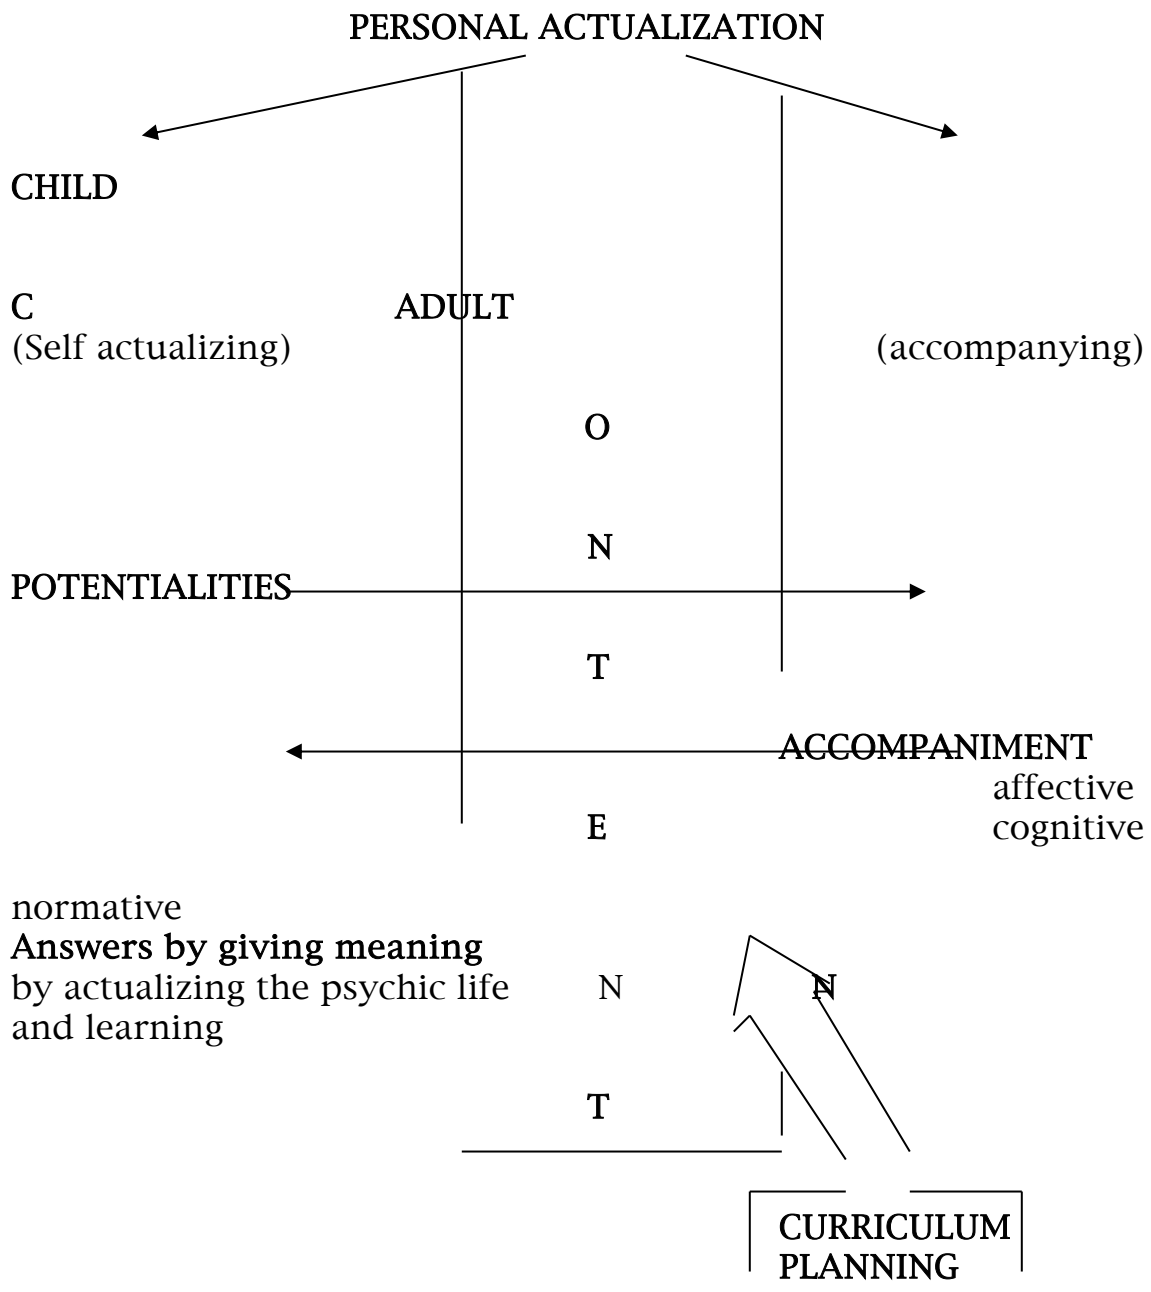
PERSONAL ACTUALIZATION

CHILD

C ADULT
(Self actualizing) (accompanying)

O

N

POTENTIALITIES

T

ACCOMPANIMENT
affective
E cognitive

normative
**Answers by giving meaning**
by actualizing the psychic life and learning N N

T

CURRICULUM PLANNING